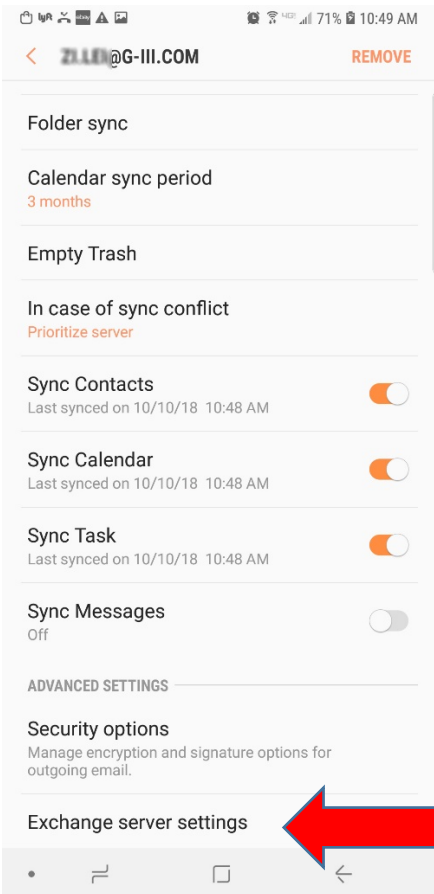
71% 10:49 AM

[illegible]@G-III.COM REMOVE

Folder sync

Calendar sync period
3 months

Empty Trash

In case of sync conflict
Prioritize server

Sync Contacts
Last synced on 10/10/18 10:48 AM

Sync Calendar
Last synced on 10/10/18 10:48 AM

Sync Task
Last synced on 10/10/18 10:48 AM

Sync Messages
Off

ADVANCED SETTINGS

Security options
Manage encryption and signature options for outgoing email.

Exchange server settings